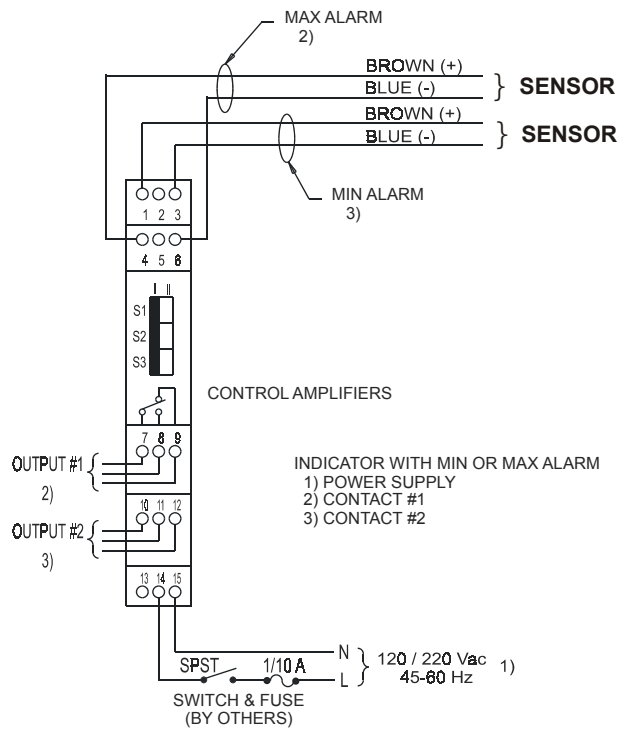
MAX ALARM
2)

BROWN (+)
BLUE (-)
SENSOR

BROWN (+)
BLUE (-)
SENSOR

MIN ALARM
3)

1 2 3

4 5 6

I II
S1
S2
S3

CONTROL AMPLIFIERS

OUTPUT #1
2)
7 8 9

INDICATOR WITH MIN OR MAX ALARM
1) POWER SUPPLY
2) CONTACT #1
3) CONTACT #2

OUTPUT #2
3)
10 11 12

13 14 15

N
L
120 / 220 Vac
45-60 Hz
1)

SPST
1/10 A
SWITCH & FUSE
(BY OTHERS)